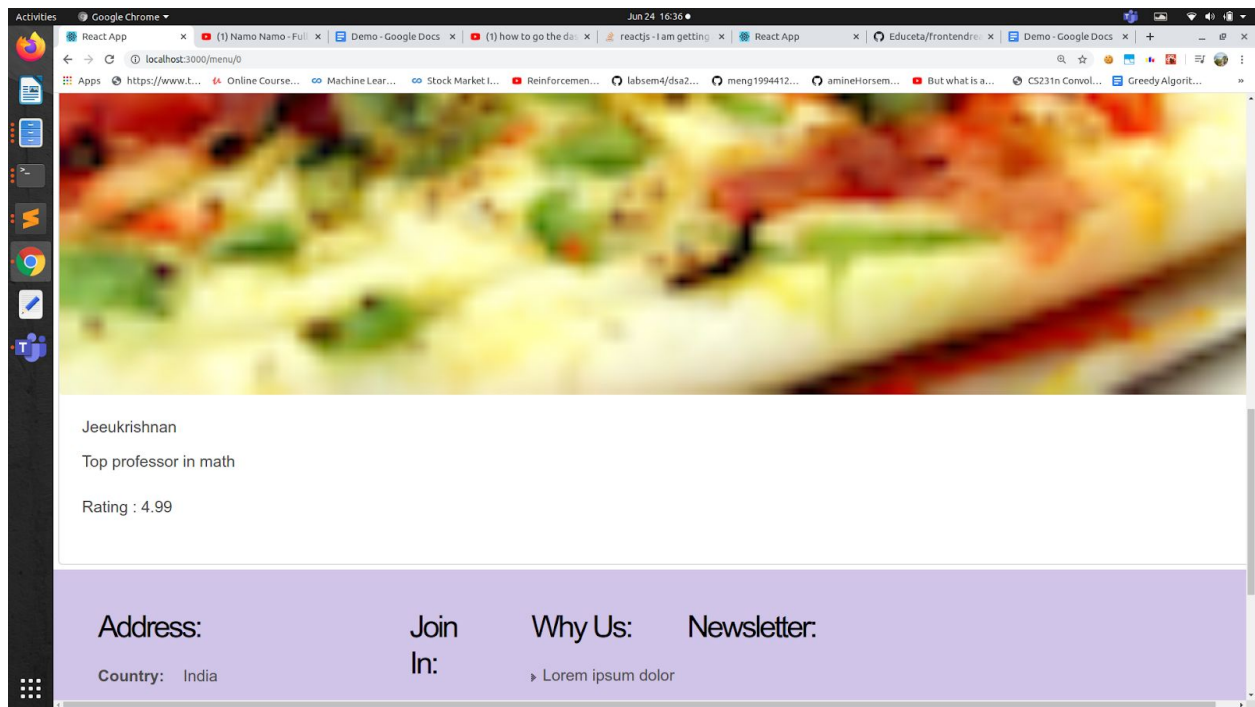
Activities Google Chrome ▾ Jun 24 16:36 ●

React App × (1) Namo Namo - Full × Demo - Google Docs × (1) how to go the da × reactjs - I am getting × React App × Educeta/frontendre × Demo - Google Docs × +

localhost:3000/menu/0

Apps https://www.t... Online Course... Machine Lear... Stock Market I... Reinforcemen... labsem4/dsa2... meng1994412... amineHorsem... But what is a... CS231n Convol... Greedy Algorit...

Jeeukrishnan

Top professor in math

Rating : 4.99

Address:

Country: India

Join In:

Why Us:

Lorem ipsum dolor

Newsletter: